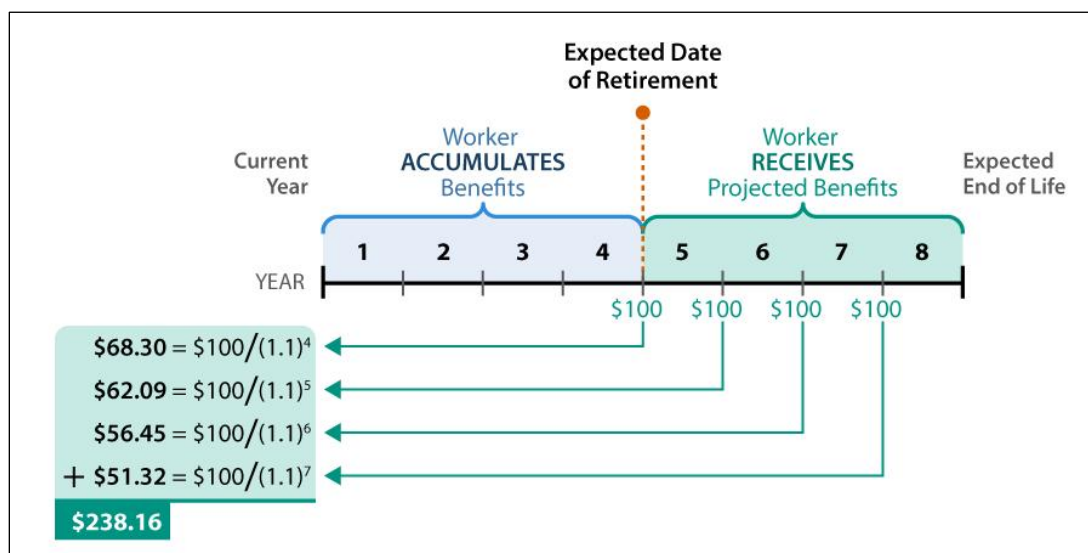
Expected Date of Retirement

Current Year

Worker ACCUMULATES Benefits

Worker RECEIVES Projected Benefits

Expected End of Life

YEAR

1 2 3 4 5 6 7 8

\$100 \$100 \$100 \$100

$\$68.30 = \$100/(1.1)^4$

$\$62.09 = \$100/(1.1)^5$

$\$56.45 = \$100/(1.1)^6$

$+ \$51.32 = \$100/(1.1)^7$

\$238.16